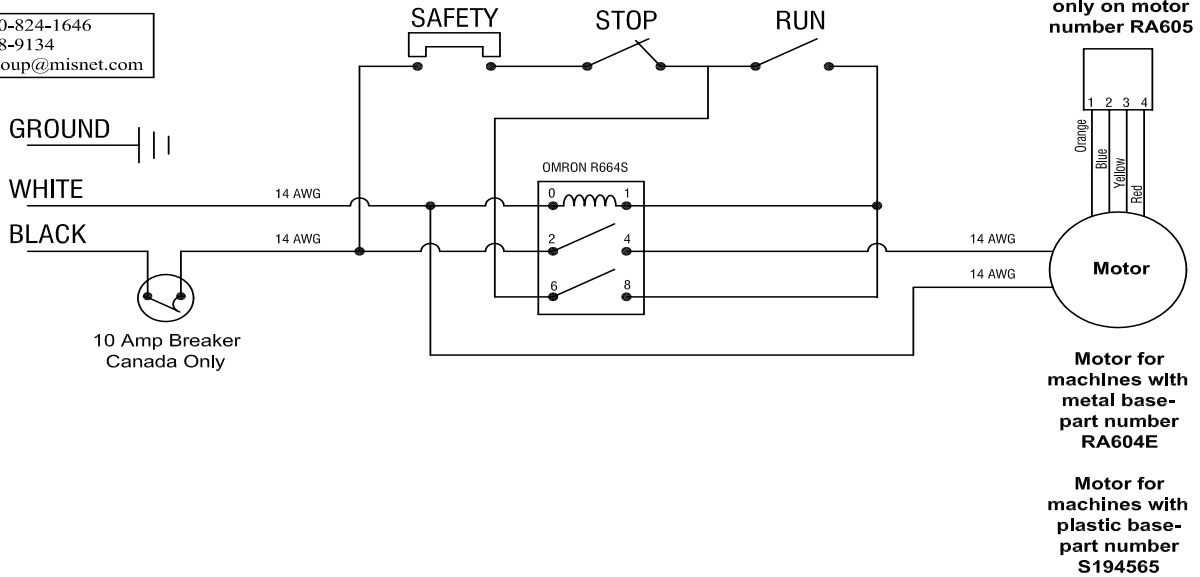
0-824-1646
8-9134
oup@misnet.com

SAFETY
STOP
RUN

only on motor number RA605

1 2 3 4
Orange
Blue
Yellow
Red

GROUND
WHITE
BLACK
14 AWG
14 AWG

OMRON R664S
0 1
2 4
6 8

14 AWG
14 AWG
Motor

10 Amp Breaker
Canada Only

Motor for machInes wIth metal base-part number RA604E

Motor for machines with plastic base-part number S194565